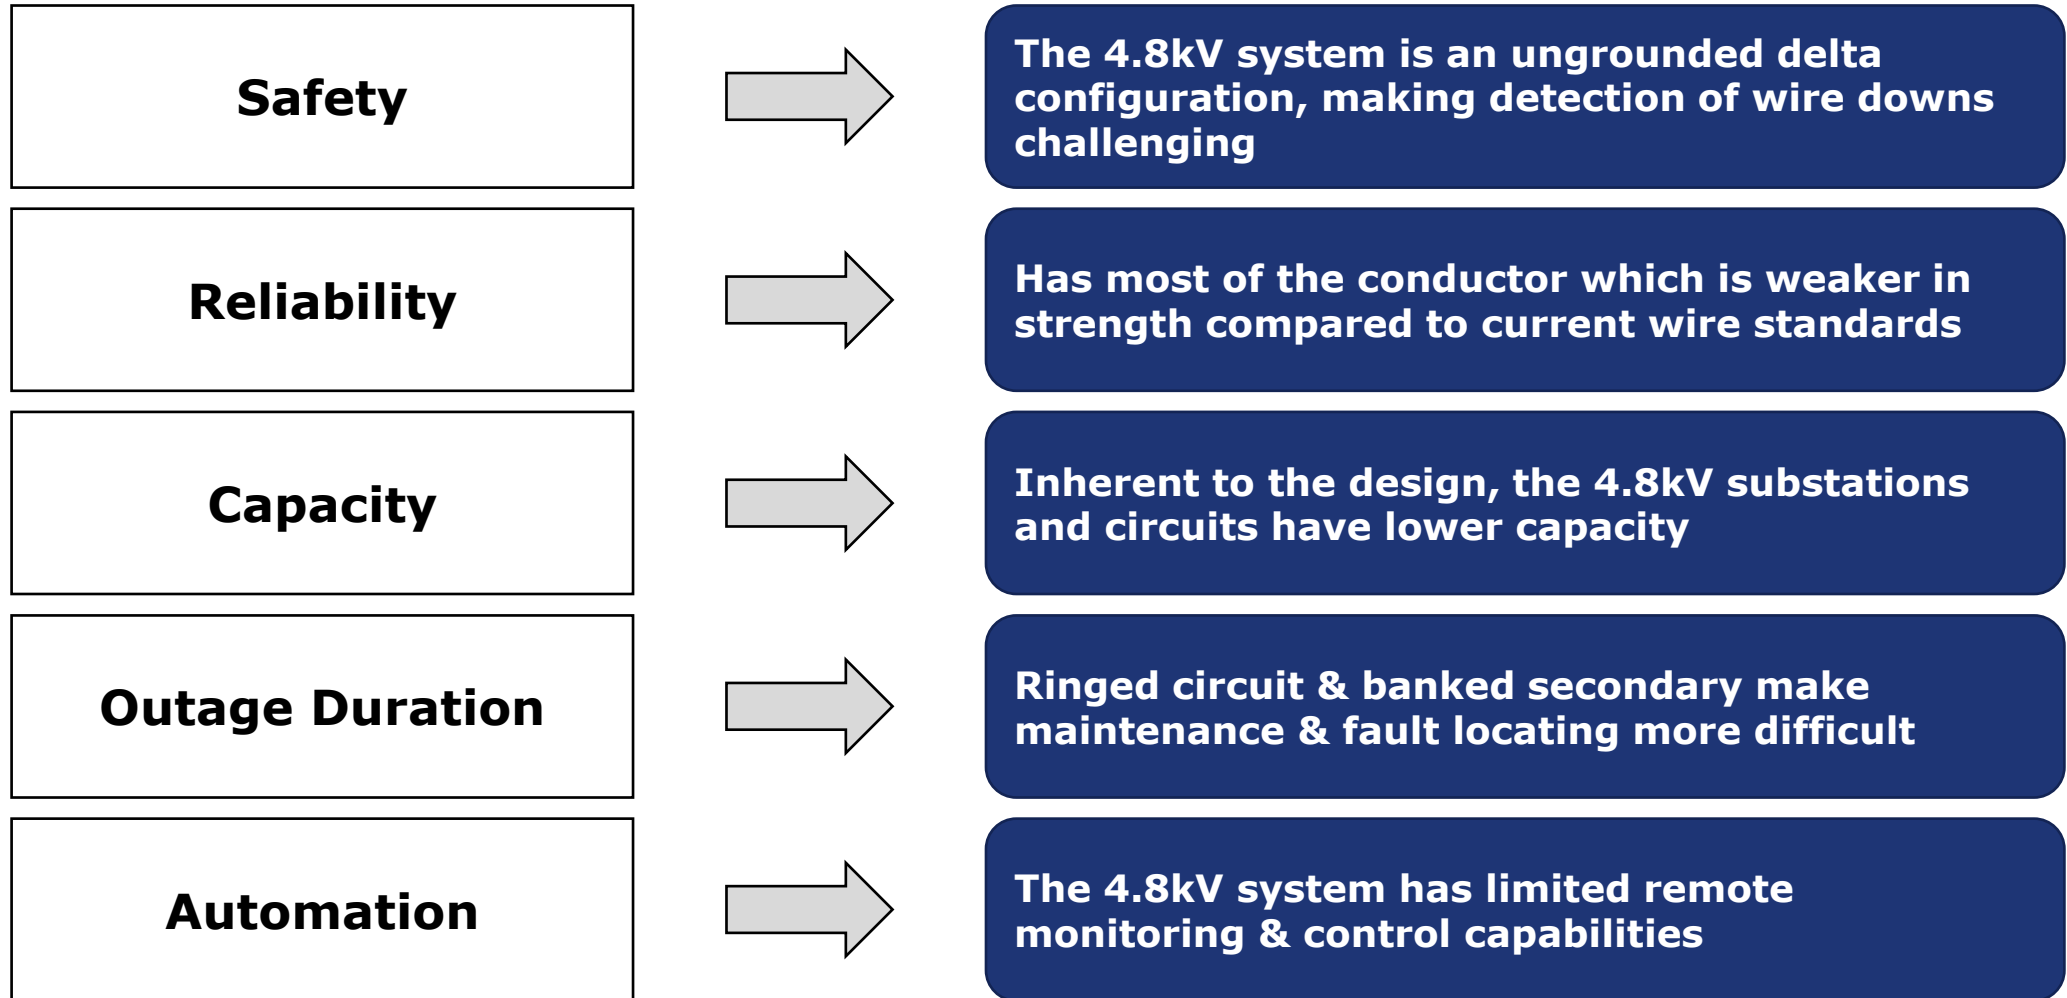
Safety

The 4.8kV system is an ungrounded delta configuration, making detection of wire downs challenging

Reliability

Has most of the conductor which is weaker in strength compared to current wire standards

Capacity

Inherent to the design, the 4.8kV substations and circuits have lower capacity

Outage Duration

Ringed circuit & banked secondary make maintenance & fault locating more difficult

Automation

The 4.8kV system has limited remote monitoring & control capabilities